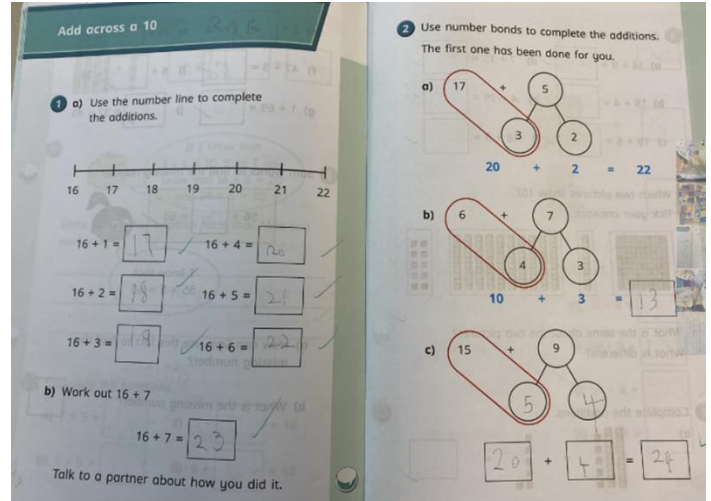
Add across a 10

1 a) Use the number line to complete the additions.

16 17 18 19 20 21 22

$16 + 1 =$ 17

$16 + 4 =$ 20

$16 + 2 =$ 18

$16 + 5 =$ 21

$16 + 3 =$ 19

$16 + 6 =$ 22

b) Work out $16 + 7$

$16 + 7 =$ 23

Talk to a partner about how you did it.

2 Use number bonds to complete the additions. The first one has been done for you.

a) 17 + 5
3 2
$20 + 2 = 22$

b) 6 + 7
4 3
$10 + 3 =$ 13

c) 15 + 9
5 4
20 + 4 = 24